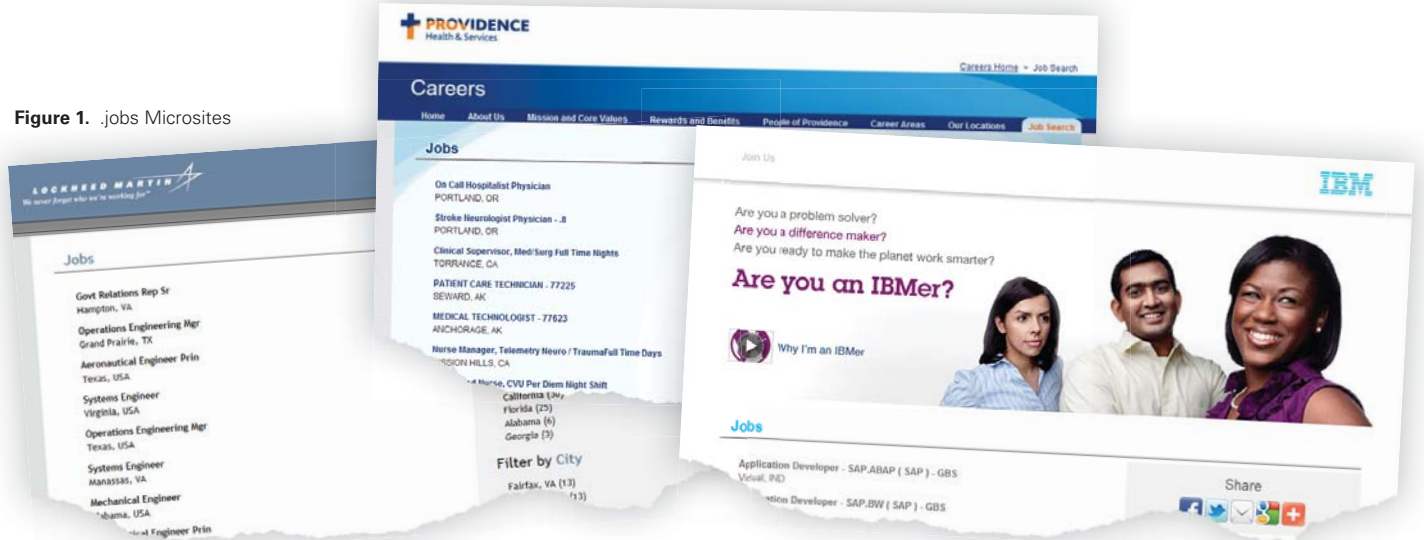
Figure 1. .jobs Microsites

LOCKHEED MARTIN
We never forget who we're working for

Jobs

Govt Relations Rep Sr
Hampton, VA

Operations Engineering Mgr
Grand Prairie, TX

Aeronautical Engineer Prin
Texas, USA

Systems Engineer
Virginia, USA

Operations Engineering Mgr
Texas, USA

Systems Engineer
Manassas, VA

Mechanical Engineer
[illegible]abama, USA

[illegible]al Engineer Prin

California (3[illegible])
Florida (25)
Alabama (6)
Georgia (3)

Filter by City

Fairfax, VA (13)
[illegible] (13)

PROVIDENCE
Health & Services

Careers Home > Job Search

Careers

Home | About Us | Mission and Core Values | Rewards and Benefits | People of Providence | Career Areas | Our Locations | Job Search

Jobs

On Call Hospitalist Physician
PORTLAND, OR

Stroke Neurologist Physician - .8
PORTLAND, OR

Clinical Supervisor, Med/Surg Full Time Nights
TORRANCE, CA

PATIENT CARE TECHNICIAN - 77225
SEWARD, AK

MEDICAL TECHNOLOGIST - 77623
ANCHORAGE, AK

Nurse Manager, Telemetry Neuro / TraumaFull Time Days
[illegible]SSION HILLS, CA

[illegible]d Nurse, CVU Per Diem Night Shift

Join Us

IBM

Are you a problem solver?
Are you a difference maker?
Are you ready to make the planet work smarter?

Are you an IBMer?

Why I'm an IBMer

Jobs

Application Developer - SAP.ABAP ( SAP ) - GBS
Vizag, IND

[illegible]ation Developer - SAP.BW ( SAP ) - GBS

Share